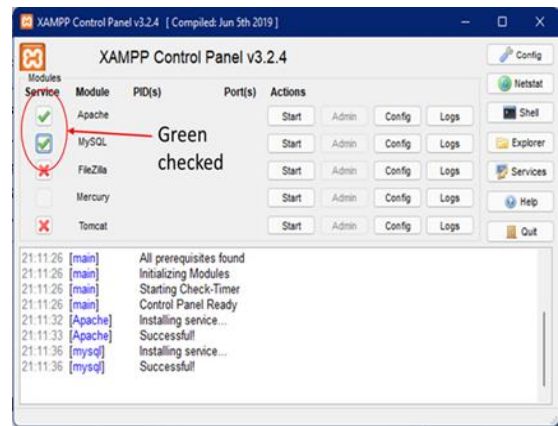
XAMPP Control Panel v3.2.4 [ Compiled: Jun 5th 2019 ]

XAMPP Control Panel v3.2.4

Config

Modules

| Service | Module | PID(s) | Port(s) | Actions | | | |
|---|---|---|---|---|---|---|---|
| | Apache | | | Start | Admin | Config | Logs |
| | MySQL | | | Start | Admin | Config | Logs |
| | FileZilla | | | Start | Admin | Config | Logs |
| | Mercury | | | Start | Admin | Config | Logs |
| | Tomcat | | | Start | Admin | Config | Logs |

Green checked

Netstat

Shell

Explorer

Services

Help

Quit

21:11:26 [main] All prerequisites found
21:11:26 [main] Initializing Modules
21:11:26 [main] Starting Check-Timer
21:11:26 [main] Control Panel Ready
21:11:32 [Apache] Installing service...
21:11:33 [Apache] Successful!
21:11:36 [mysql] Installing service...
21:11:36 [mysql] Successful!